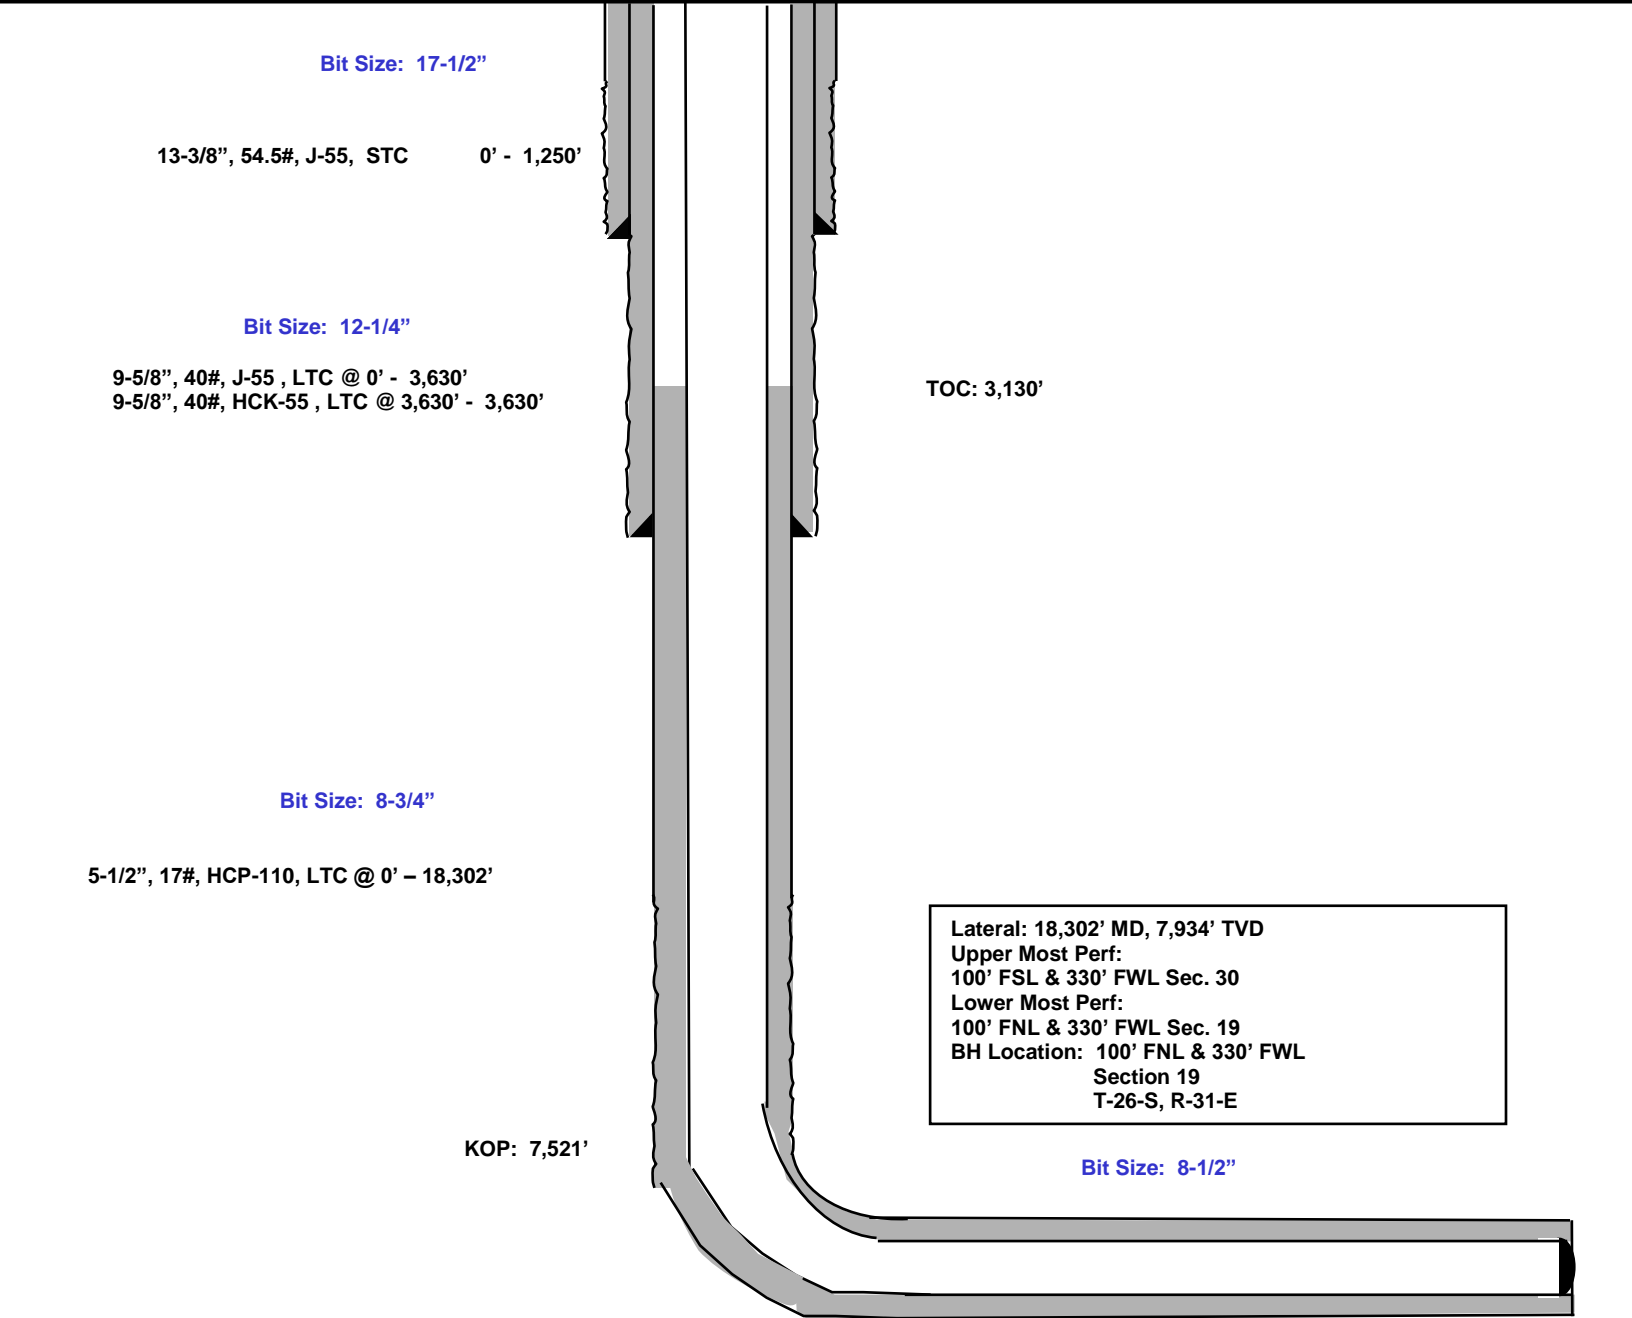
Bit Size: 17-1/2”

13-3/8”, 54.5#, J-55, STC 0’ - 1,250’

Bit Size: 12-1/4”

9-5/8”, 40#, J-55 , LTC @ 0’ - 3,630’
9-5/8”, 40#, HCK-55 , LTC @ 3,630’ - 3,630’

TOC: 3,130’

Bit Size: 8-3/4”

5-1/2”, 17#, HCP-110, LTC @ 0’ – 18,302’

Lateral: 18,302’ MD, 7,934’ TVD
Upper Most Perf:
100’ FSL & 330’ FWL Sec. 30
Lower Most Perf:
100’ FNL & 330’ FWL Sec. 19
BH Location: 100’ FNL & 330’ FWL
Section 19
T-26-S, R-31-E

KOP: 7,521’

Bit Size: 8-1/2”